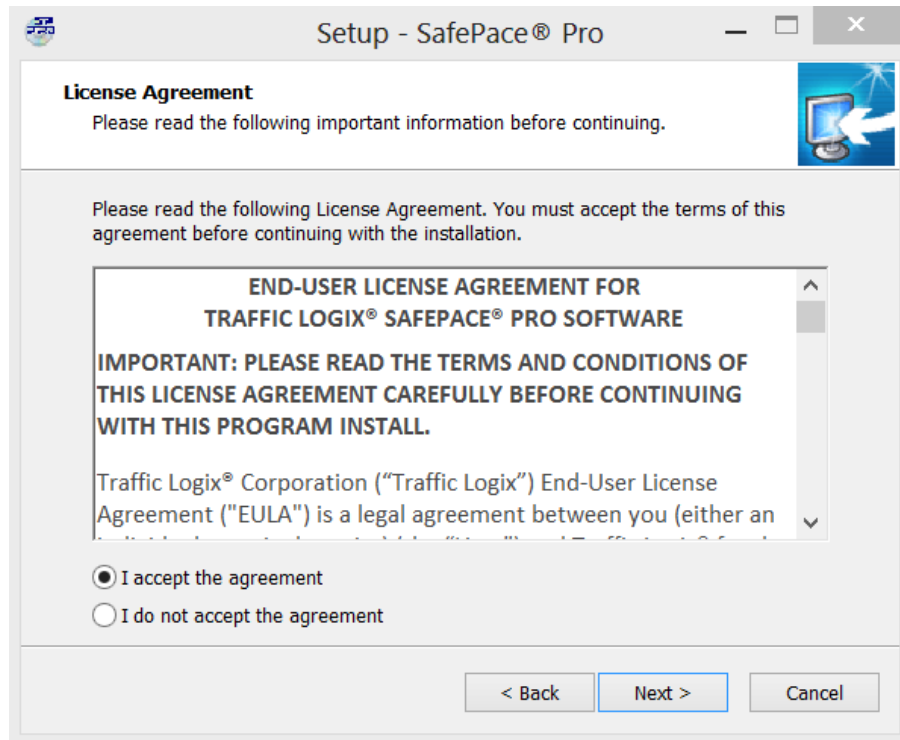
Setup - SafePace® Pro

License Agreement
Please read the following important information before continuing.

Please read the following License Agreement. You must accept the terms of this agreement before continuing with the installation.

END-USER LICENSE AGREEMENT FOR
TRAFFIC LOGIX® SAFEPACE® PRO SOFTWARE

IMPORTANT: PLEASE READ THE TERMS AND CONDITIONS OF THIS LICENSE AGREEMENT CAREFULLY BEFORE CONTINUING WITH THIS PROGRAM INSTALL.

Traffic Logix® Corporation ("Traffic Logix") End-User License Agreement ("EULA") is a legal agreement between you (either an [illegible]

I accept the agreement
I do not accept the agreement

< Back
Next >
Cancel